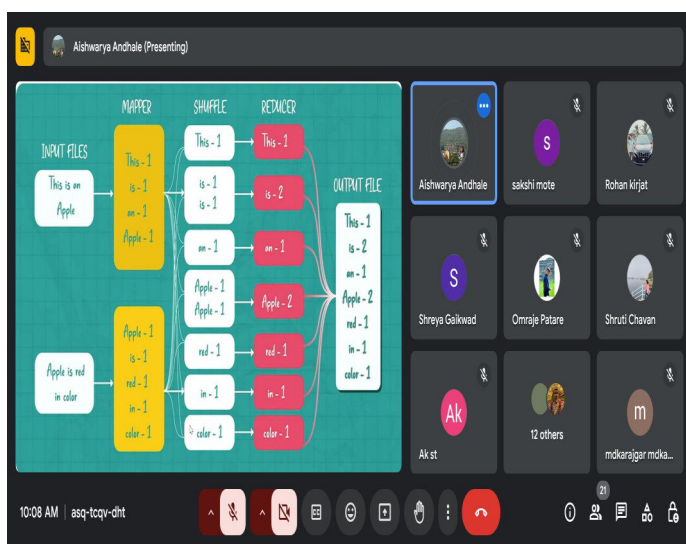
Aishwarya Andhale (Presenting)

MAPPER
SHUFFLE
REDUCER
INPUT FILES
This is an Apple
This - 1
is - 1
an - 1
Apple - 1
This - 1
This - 1
is - 1
is - 1
is - 2
an - 1
an - 1
Apple - 1
Apple - 1
Apple - 2
OUTPUT FILE
This - 1
is - 2
an - 1
Apple - 2
red - 1
in - 1
color - 1
Apple is red in color
Apple - 1
is - 1
red - 1
in - 1
color - 1
red - 1
red - 1
in - 1
in - 1
color - 1
color - 1

Aishwarya Andhale
sakshi mote
Rohan kirjat
Shreya Gaikwad
Omraje Patare
Shruti Chavan
Ak st
12 others
mdkarajgar mdka...

10:08 AM | asq-tcqv-dht
21